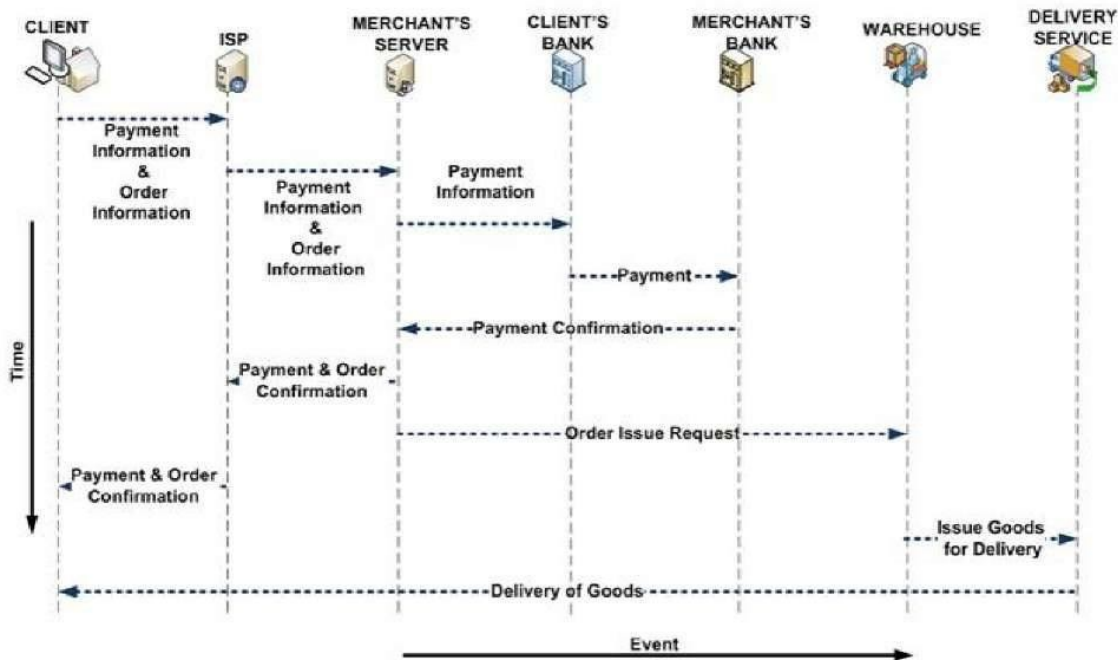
CLIENT

ISP

MERCHANT'S SERVER

CLIENT'S BANK

MERCHANT'S BANK

WAREHOUSE

DELIVERY SERVICE

Payment Information & Order Information

Payment Information & Order Information

Payment Information

Payment

Payment Confirmation

Payment & Order Confirmation

Order Issue Request

Payment & Order Confirmation

Issue Goods for Delivery

Delivery of Goods

Time

Event